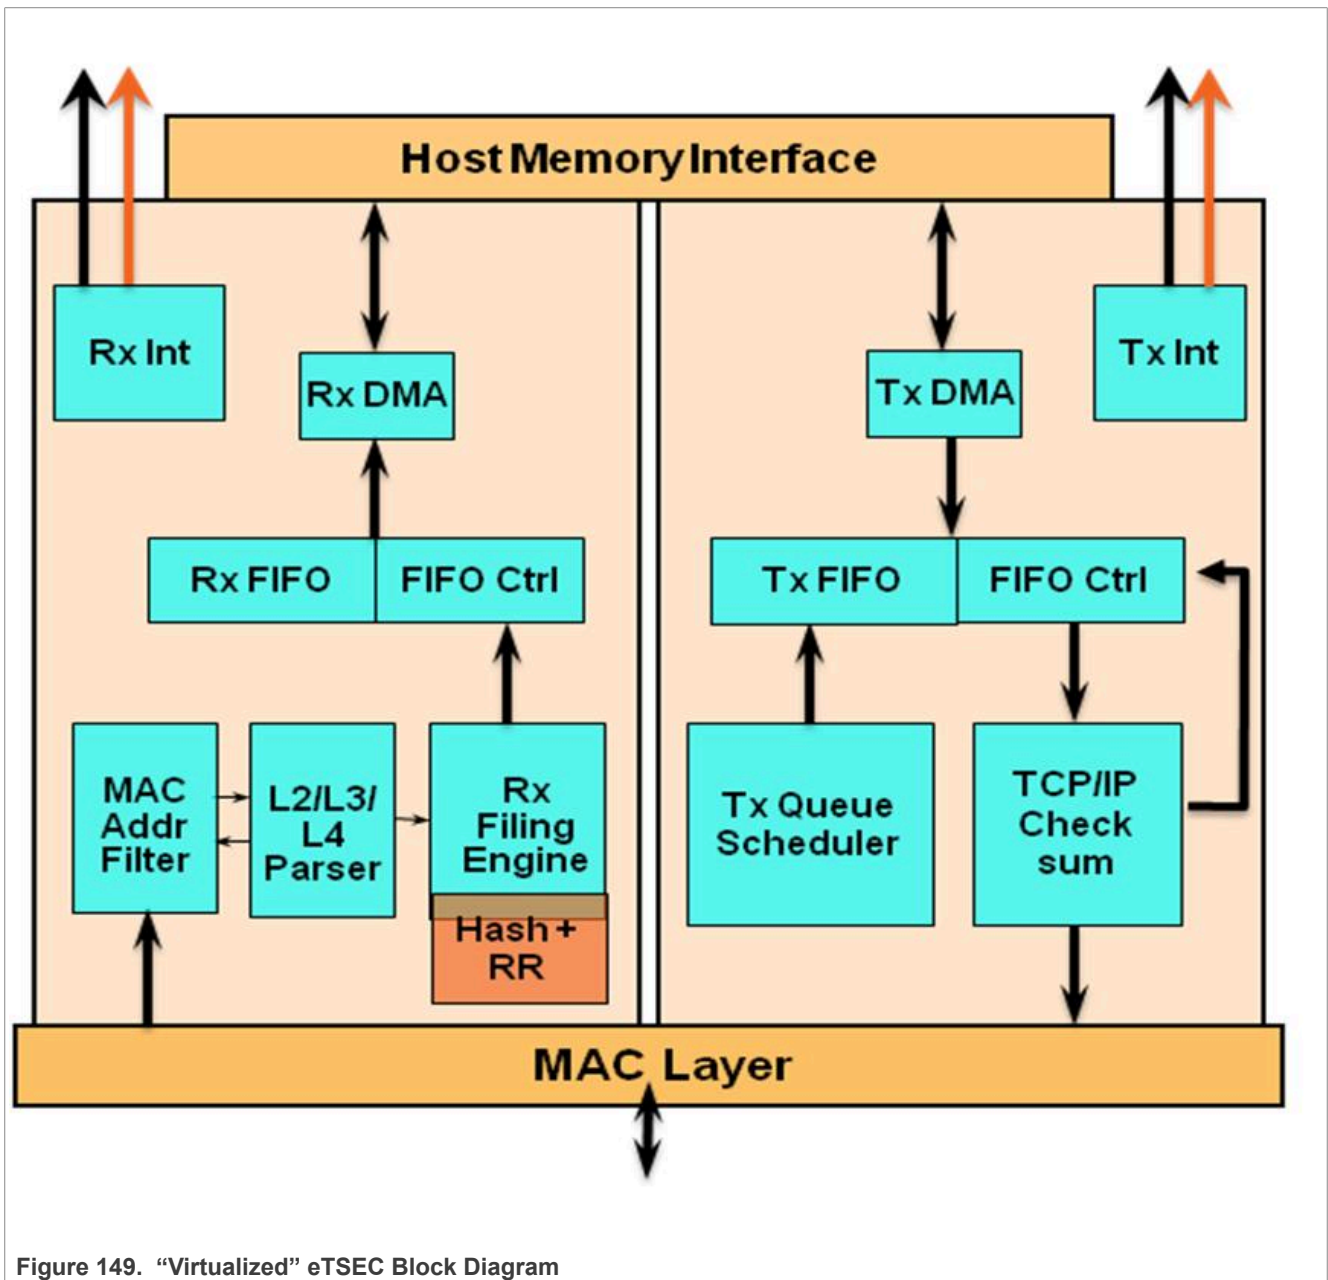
Host Memory Interface

Rx Int

Rx DMA

Rx FIFO

FIFO Ctrl

MAC Addr Filter

L2/L3/ L4 Parser

Rx Filing Engine

Hash + RR

Tx DMA

Tx Int

Tx FIFO

FIFO Ctrl

Tx Queue Scheduler

TCP/IP Check sum

MAC Layer

Figure 149. "Virtualized" eTSEC Block Diagram